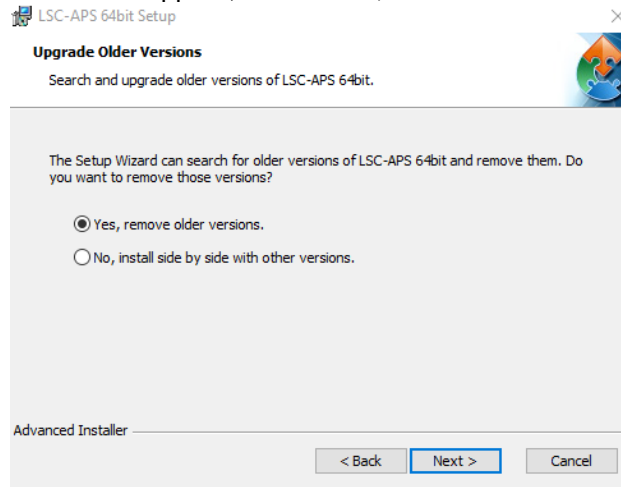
LSC-APS 64bit Setup

Upgrade Older Versions

Search and upgrade older versions of LSC-APS 64bit.

The Setup Wizard can search for older versions of LSC-APS 64bit and remove them. Do you want to remove those versions?

Yes, remove older versions.

No, install side by side with other versions.

Advanced Installer

< Back
Next >
Cancel